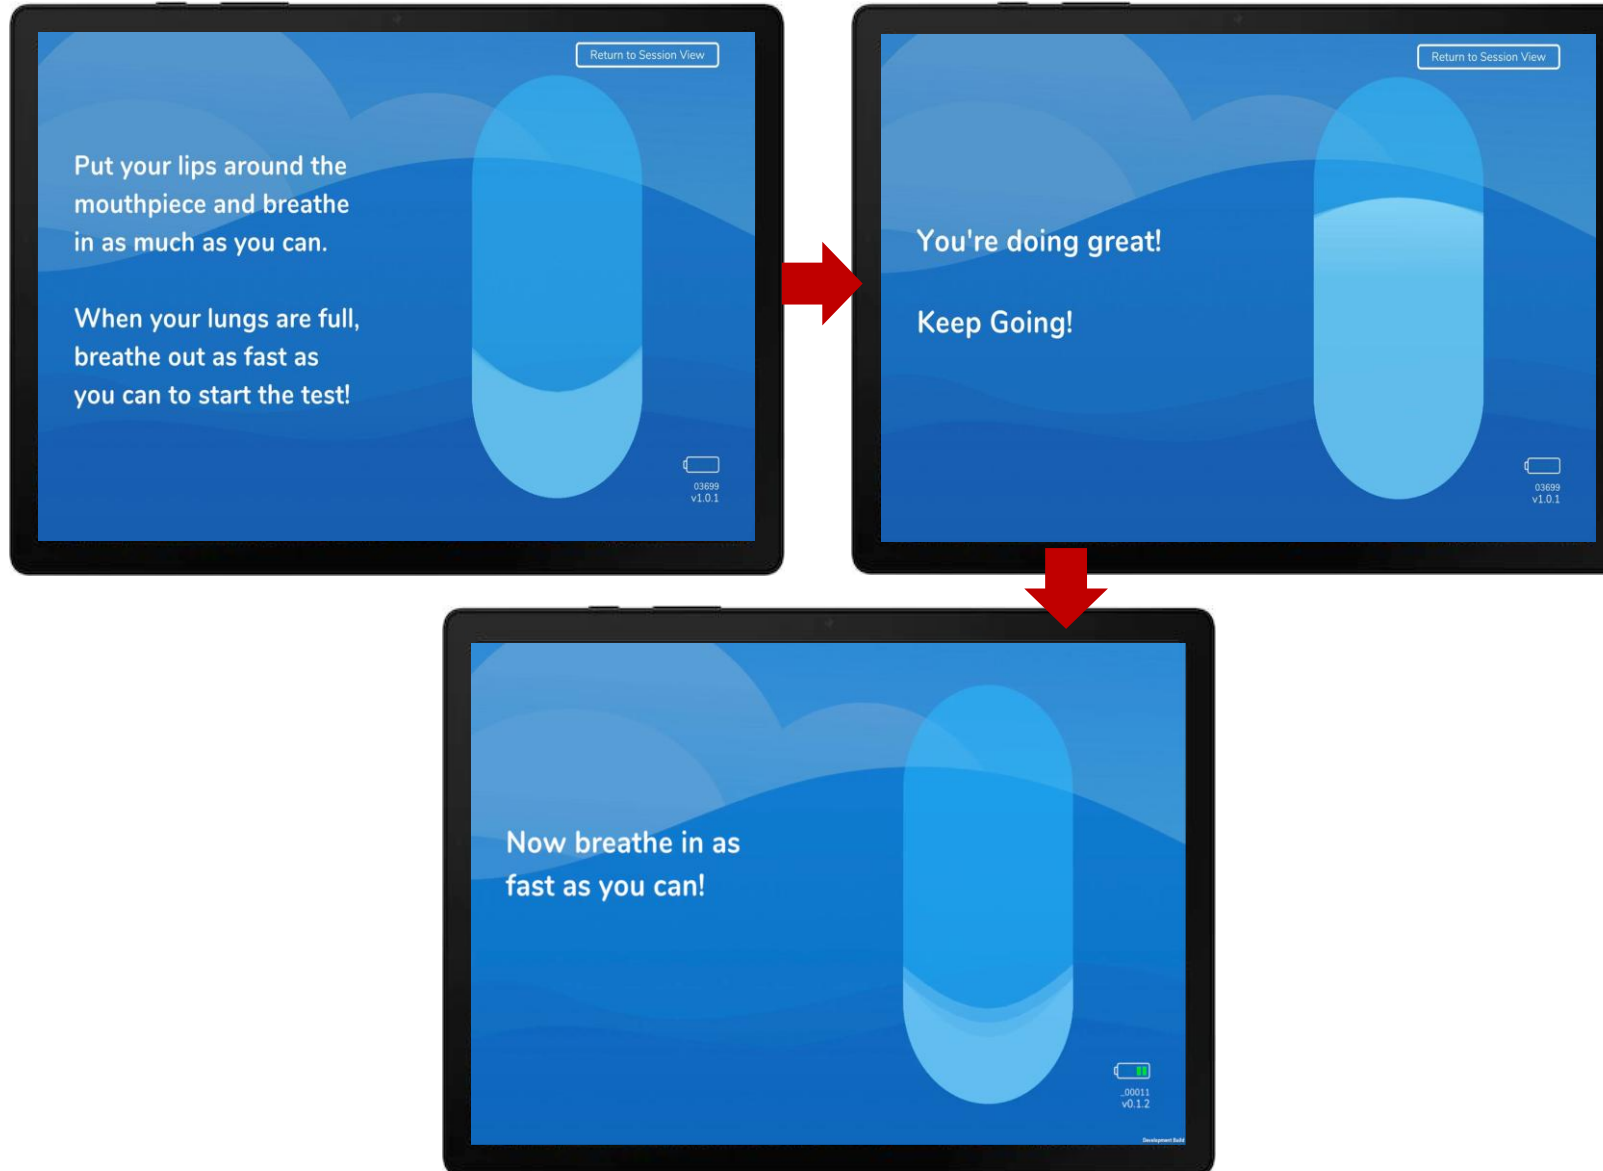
Return to Session View

Put your lips around the mouthpiece and breathe in as much as you can.

When your lungs are full, breathe out as fast as you can to start the test!

03699
v1.0.1

Return to Session View

You're doing great!

Keep Going!

03699
v1.0.1

Now breathe in as fast as you can!

00011
v0.1.2

Development Build